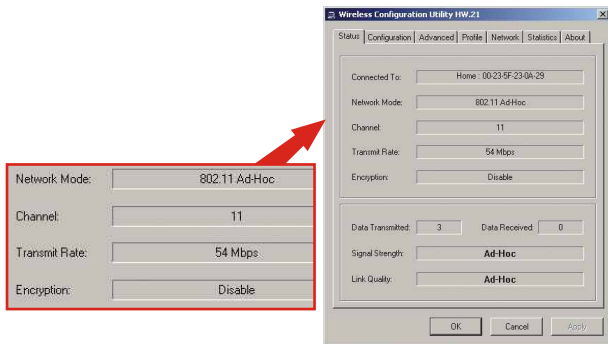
Network Mode: 802.11 Ad-Hoc

Channel: 11

Transmit Rate: 54 Mbps

Encryption: Disable

Wireless Configuration Utility HW.21

Status | Configuration | Advanced | Profile | Network | Statistics | About

Connected To: Home : 00-23-5F-23-0A-29

Network Mode: 802.11 Ad-Hoc

Channel: 11

Transmit Rate: 54 Mbps

Encryption: Disable

Data Transmitted: 3 Data Received: 0

Signal Strength: Ad-Hoc

Link Quality: Ad-Hoc

OK Cancel Apply